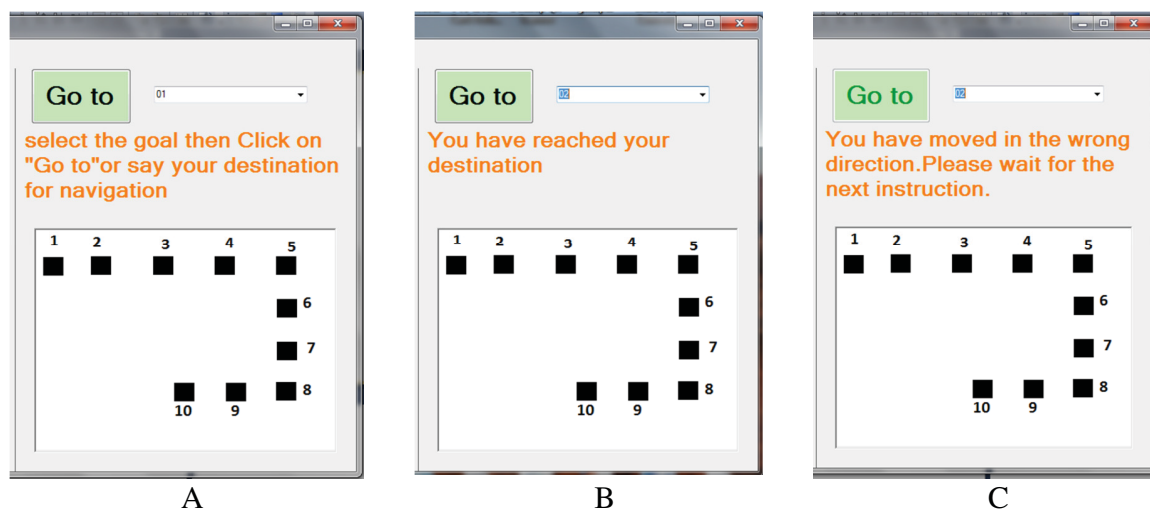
Go to
01
select the goal then Click on "Go to"or say your destination for navigation

1 2 3 4 5
6
7
8
10 9

A

Go to
02
You have reached your destination

1 2 3 4 5
6
7
8
10 9

B

Go to
02
You have moved in the wrong direction.Please wait for the next instruction.

1 2 3 4 5
6
7
8
10 9

C